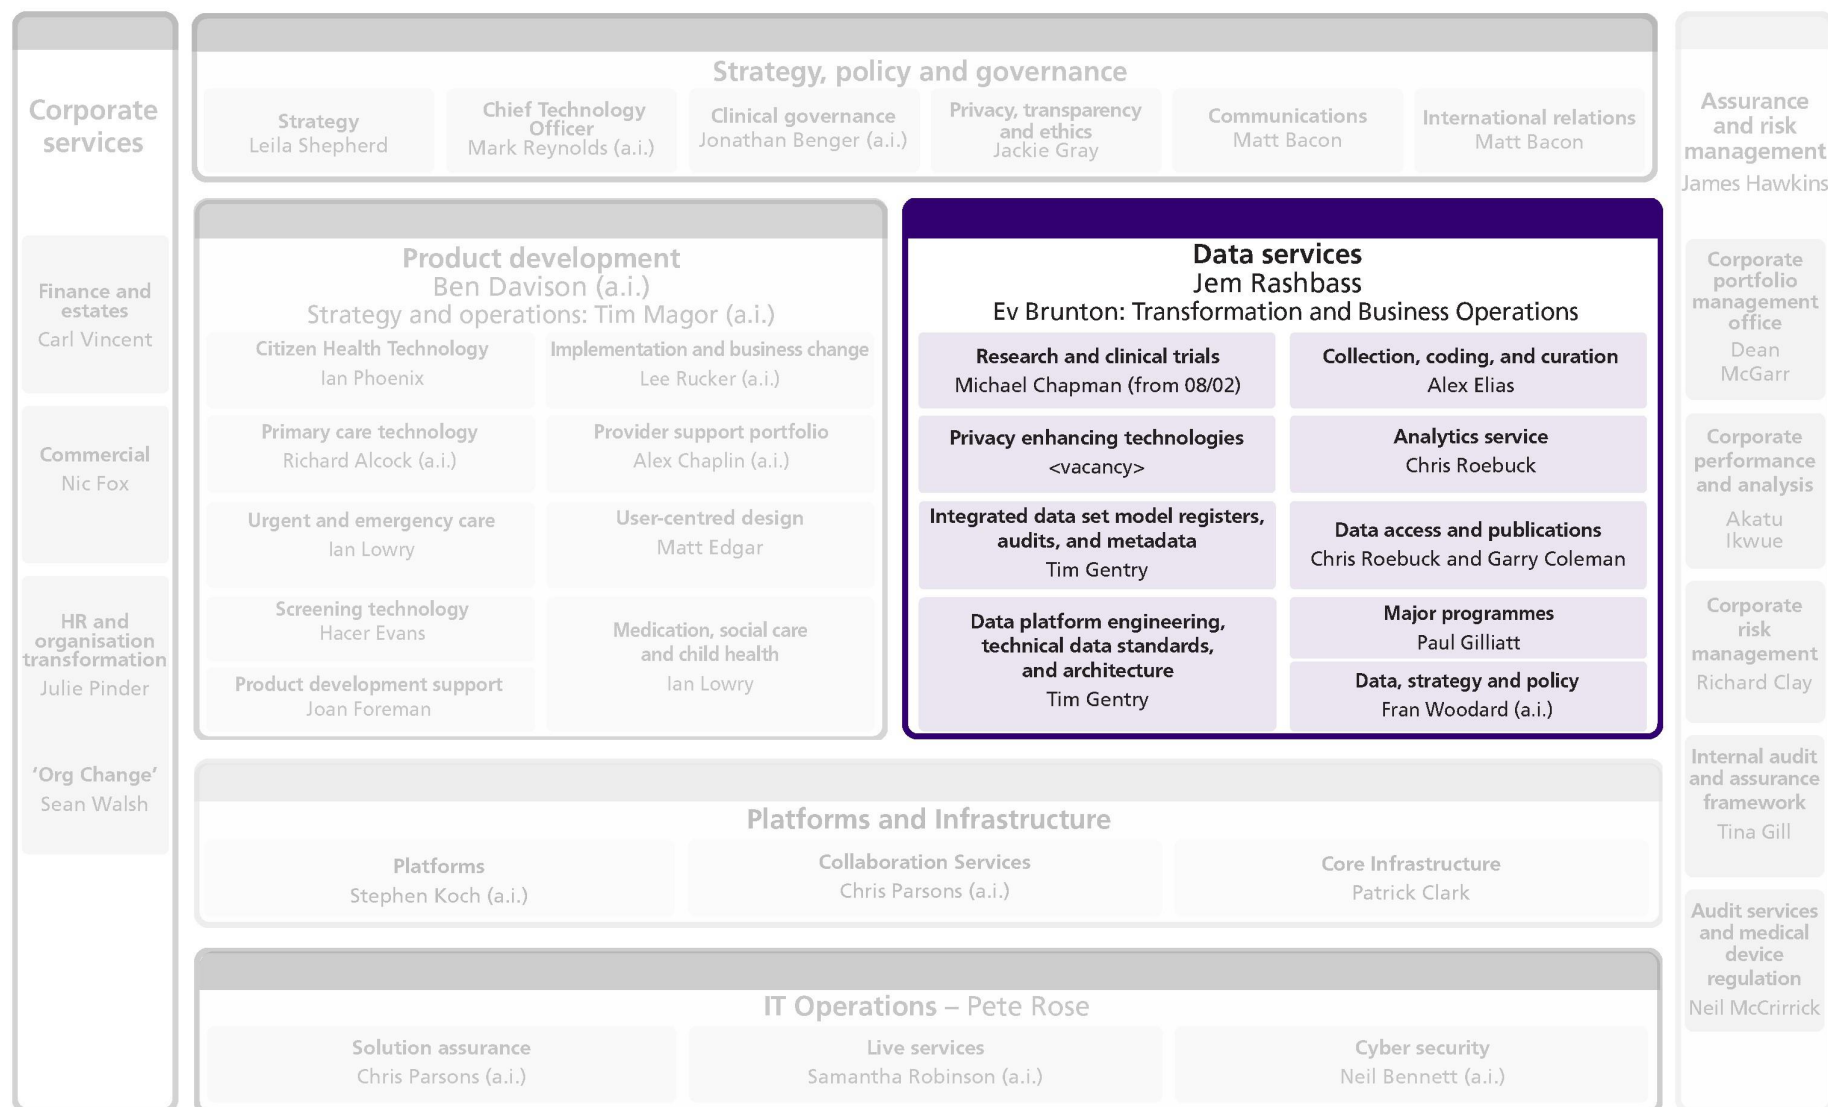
Corporate services

Finance and estates
Carl Vincent

Commercial
Nic Fox

HR and organisation transformation
Julie Pinder

'Org Change'
Sean Walsh

Strategy, policy and governance

Strategy
Leila Shepherd

Chief Technology Officer
Mark Reynolds (a.i.)

Clinical governance
Jonathan Benger (a.i.)

Privacy, transparency and ethics
Jackie Gray

Communications
Matt Bacon

International relations
Matt Bacon

Product development
Ben Davison (a.i.)
Strategy and operations: Tim Magor (a.i.)

Citizen Health Technology
Ian Phoenix

Implementation and business change
Lee Rucker (a.i.)

Primary care technology
Richard Alcock (a.i.)

Provider support portfolio
Alex Chaplin (a.i.)

Urgent and emergency care
Ian Lowry

User-centred design
Matt Edgar

Screening technology
Hacer Evans

Medication, social care and child health
Ian Lowry

Product development support
Joan Foreman

Data services
Jem Rashbass
Ev Brunton: Transformation and Business Operations

Research and clinical trials
Michael Chapman (from 08/02)

Collection, coding, and curation
Alex Elias

Privacy enhancing technologies
<vacancy>

Analytics service
Chris Roebuck

Integrated data set model registers, audits, and metadata
Tim Gentry

Data access and publications
Chris Roebuck and Garry Coleman

Data platform engineering, technical data standards, and architecture
Tim Gentry

Major programmes
Paul Gilliatt

Data, strategy and policy
Fran Woodard (a.i.)

Platforms and Infrastructure

Platforms
Stephen Koch (a.i.)

Collaboration Services
Chris Parsons (a.i.)

Core Infrastructure
Patrick Clark

IT Operations – Pete Rose

Solution assurance
Chris Parsons (a.i.)

Live services
Samantha Robinson (a.i.)

Cyber security
Neil Bennett (a.i.)

Assurance and risk management
James Hawkins

Corporate portfolio management office
Dean McGarr

Corporate performance and analysis
Akatu Ikwue

Corporate risk management
Richard Clay

Internal audit and assurance framework
Tina Gill

Audit services and medical device regulation
Neil McCrirrick